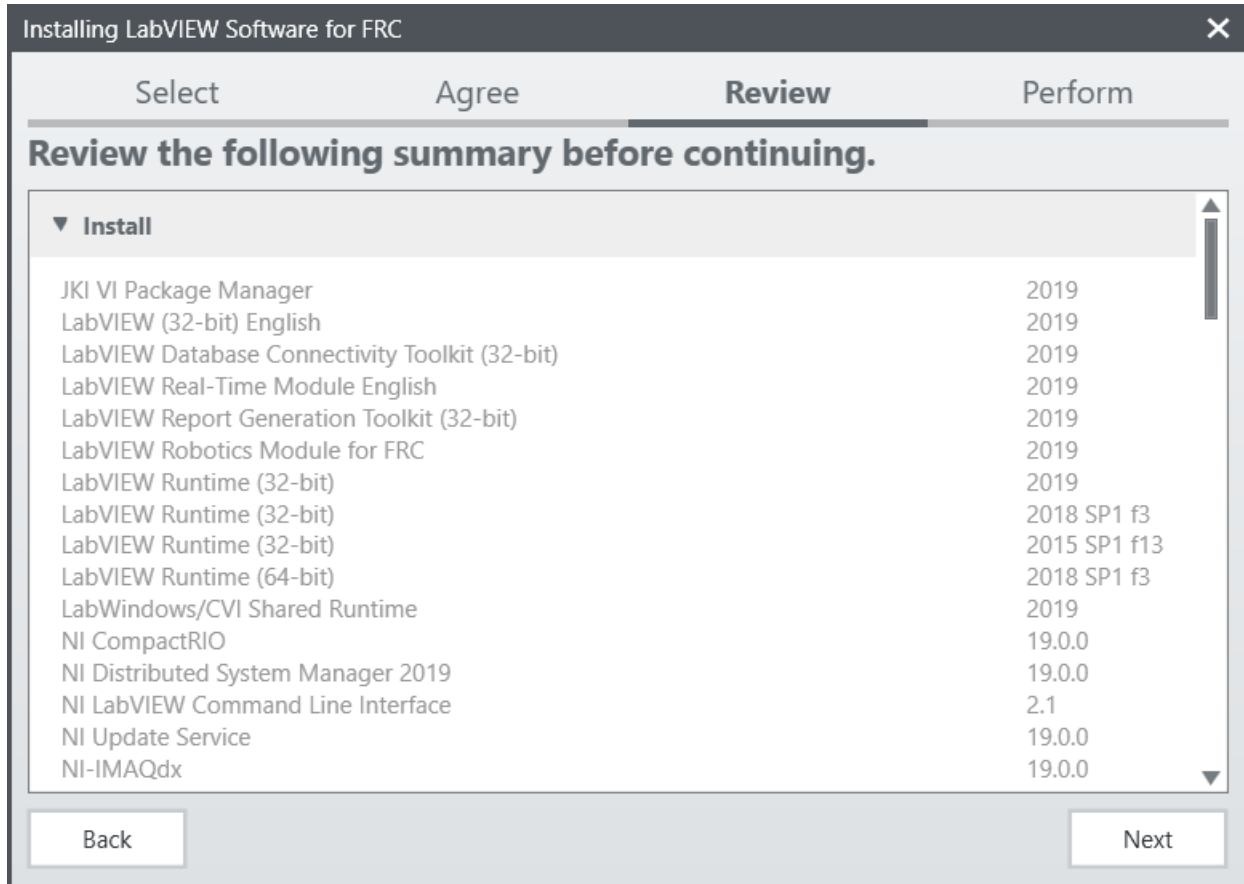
Installing LabVIEW Software for FRC

Select Agree Review Perform

Review the following summary before continuing.

▼ Install

| | |
|---|---|
| JKI VI Package Manager | 2019 |
| LabVIEW (32-bit) English | 2019 |
| LabVIEW Database Connectivity Toolkit (32-bit) | 2019 |
| LabVIEW Real-Time Module English | 2019 |
| LabVIEW Report Generation Toolkit (32-bit) | 2019 |
| LabVIEW Robotics Module for FRC | 2019 |
| LabVIEW Runtime (32-bit) | 2019 |
| LabVIEW Runtime (32-bit) | 2018 SP1 f3 |
| LabVIEW Runtime (32-bit) | 2015 SP1 f13 |
| LabVIEW Runtime (64-bit) | 2018 SP1 f3 |
| LabWindows/CVI Shared Runtime | 2019 |
| NI CompactRIO | 19.0.0 |
| NI Distributed System Manager 2019 | 19.0.0 |
| NI LabVIEW Command Line Interface | 2.1 |
| NI Update Service | 19.0.0 |
| NI-IMAQdx | 19.0.0 |

Back

Next